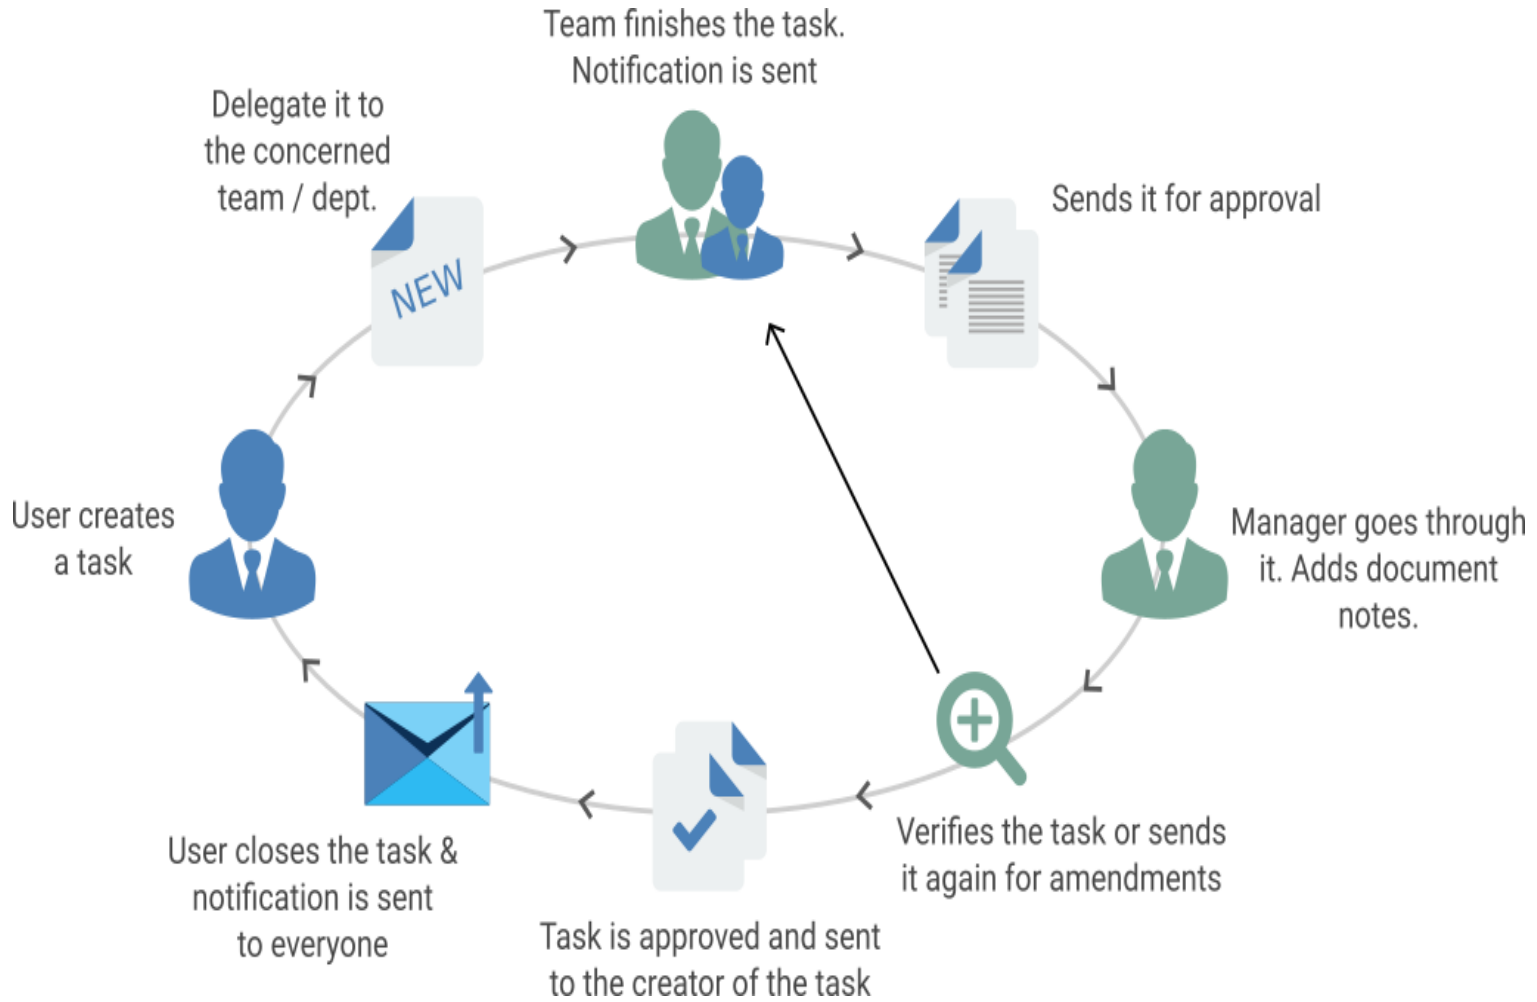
Team finishes the task. Notification is sent

Delegate it to the concerned team / dept.

NEW

Sends it for approval

User creates a task

Manager goes through it. Adds document notes.

Verifies the task or sends it again for amendments

User closes the task & notification is sent to everyone

Task is approved and sent to the creator of the task